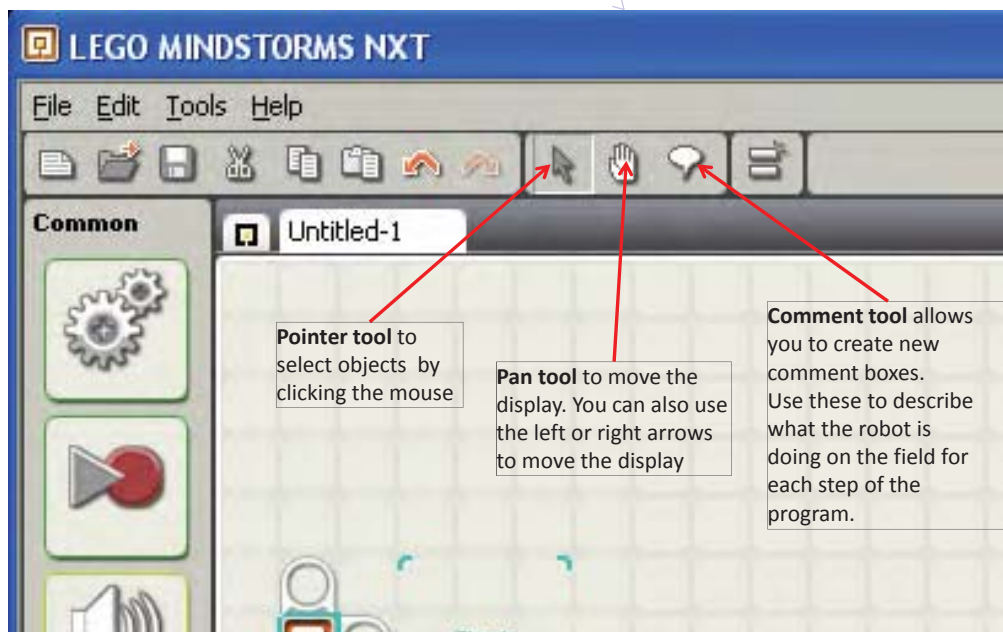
LEGO MINDSTORMS NXT

File Edit Tools Help

Common

Untitled-1

**Pointer tool** to select objects by clicking the mouse

**Pan tool** to move the display. You can also use the left or right arrows to move the display

**Comment tool** allows you to create new comment boxes. Use these to describe what the robot is doing on the field for each step of the program.